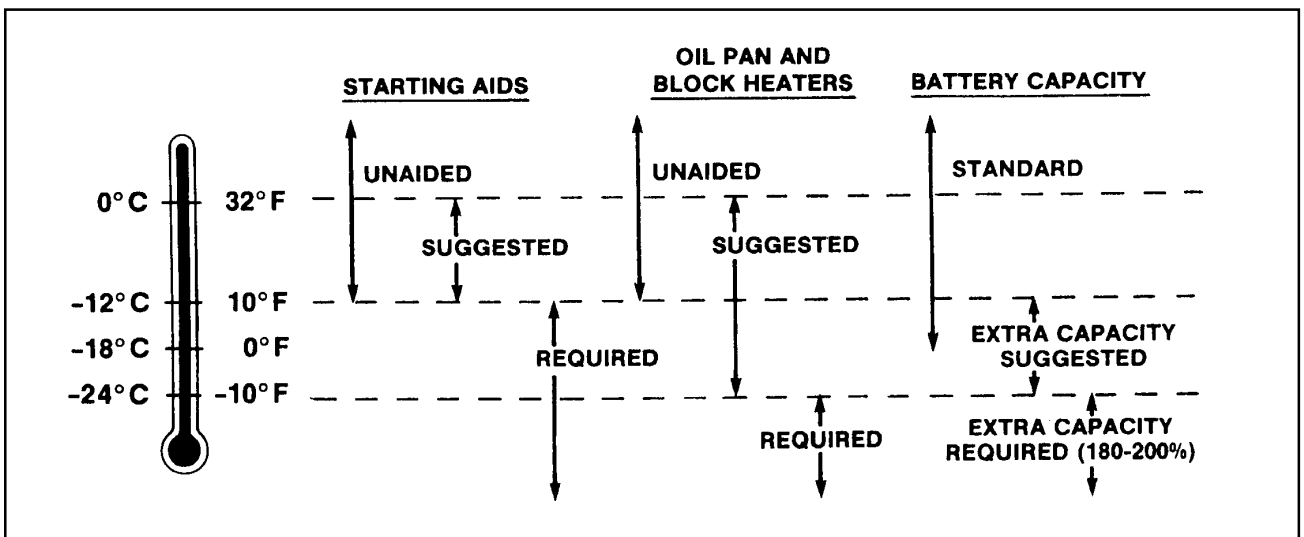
STARTING AIDS

OIL PAN AND BLOCK HEATERS

BATTERY CAPACITY

UNAIDED

UNAIDED

STANDARD

0° C 32° F

SUGGESTED

SUGGESTED

-12° C 10° F

-18° C 0° F

REQUIRED

EXTRA CAPACITY SUGGESTED

-24° C -10° F

REQUIRED

EXTRA CAPACITY REQUIRED (180-200%)